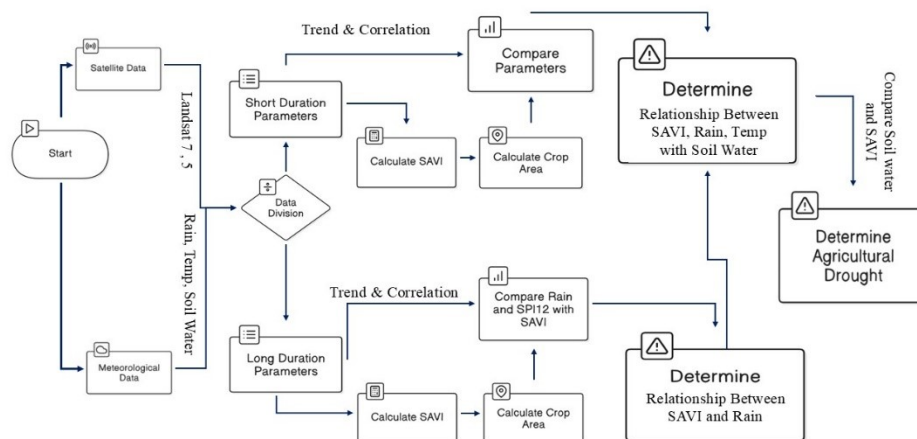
Start

Satellite Data

Landsat 7 , 5

Meteorological Data

Rain, Temp, Soil Water

Data Division

Short Duration Parameters

Calculate SAVI

Calculate Crop Area

Trend & Correlation

Compare Parameters

Determine

Relationship Between SAVI, Rain, Temp with Soil Water

Compare Soil water and SAVI

Determine Agricultural Drought

Long Duration Parameters

Trend & Correlation

Compare Rain and SPI12 with SAVI

Calculate SAVI

Calculate Crop Area

Determine

Relationship Between SAVI and Rain